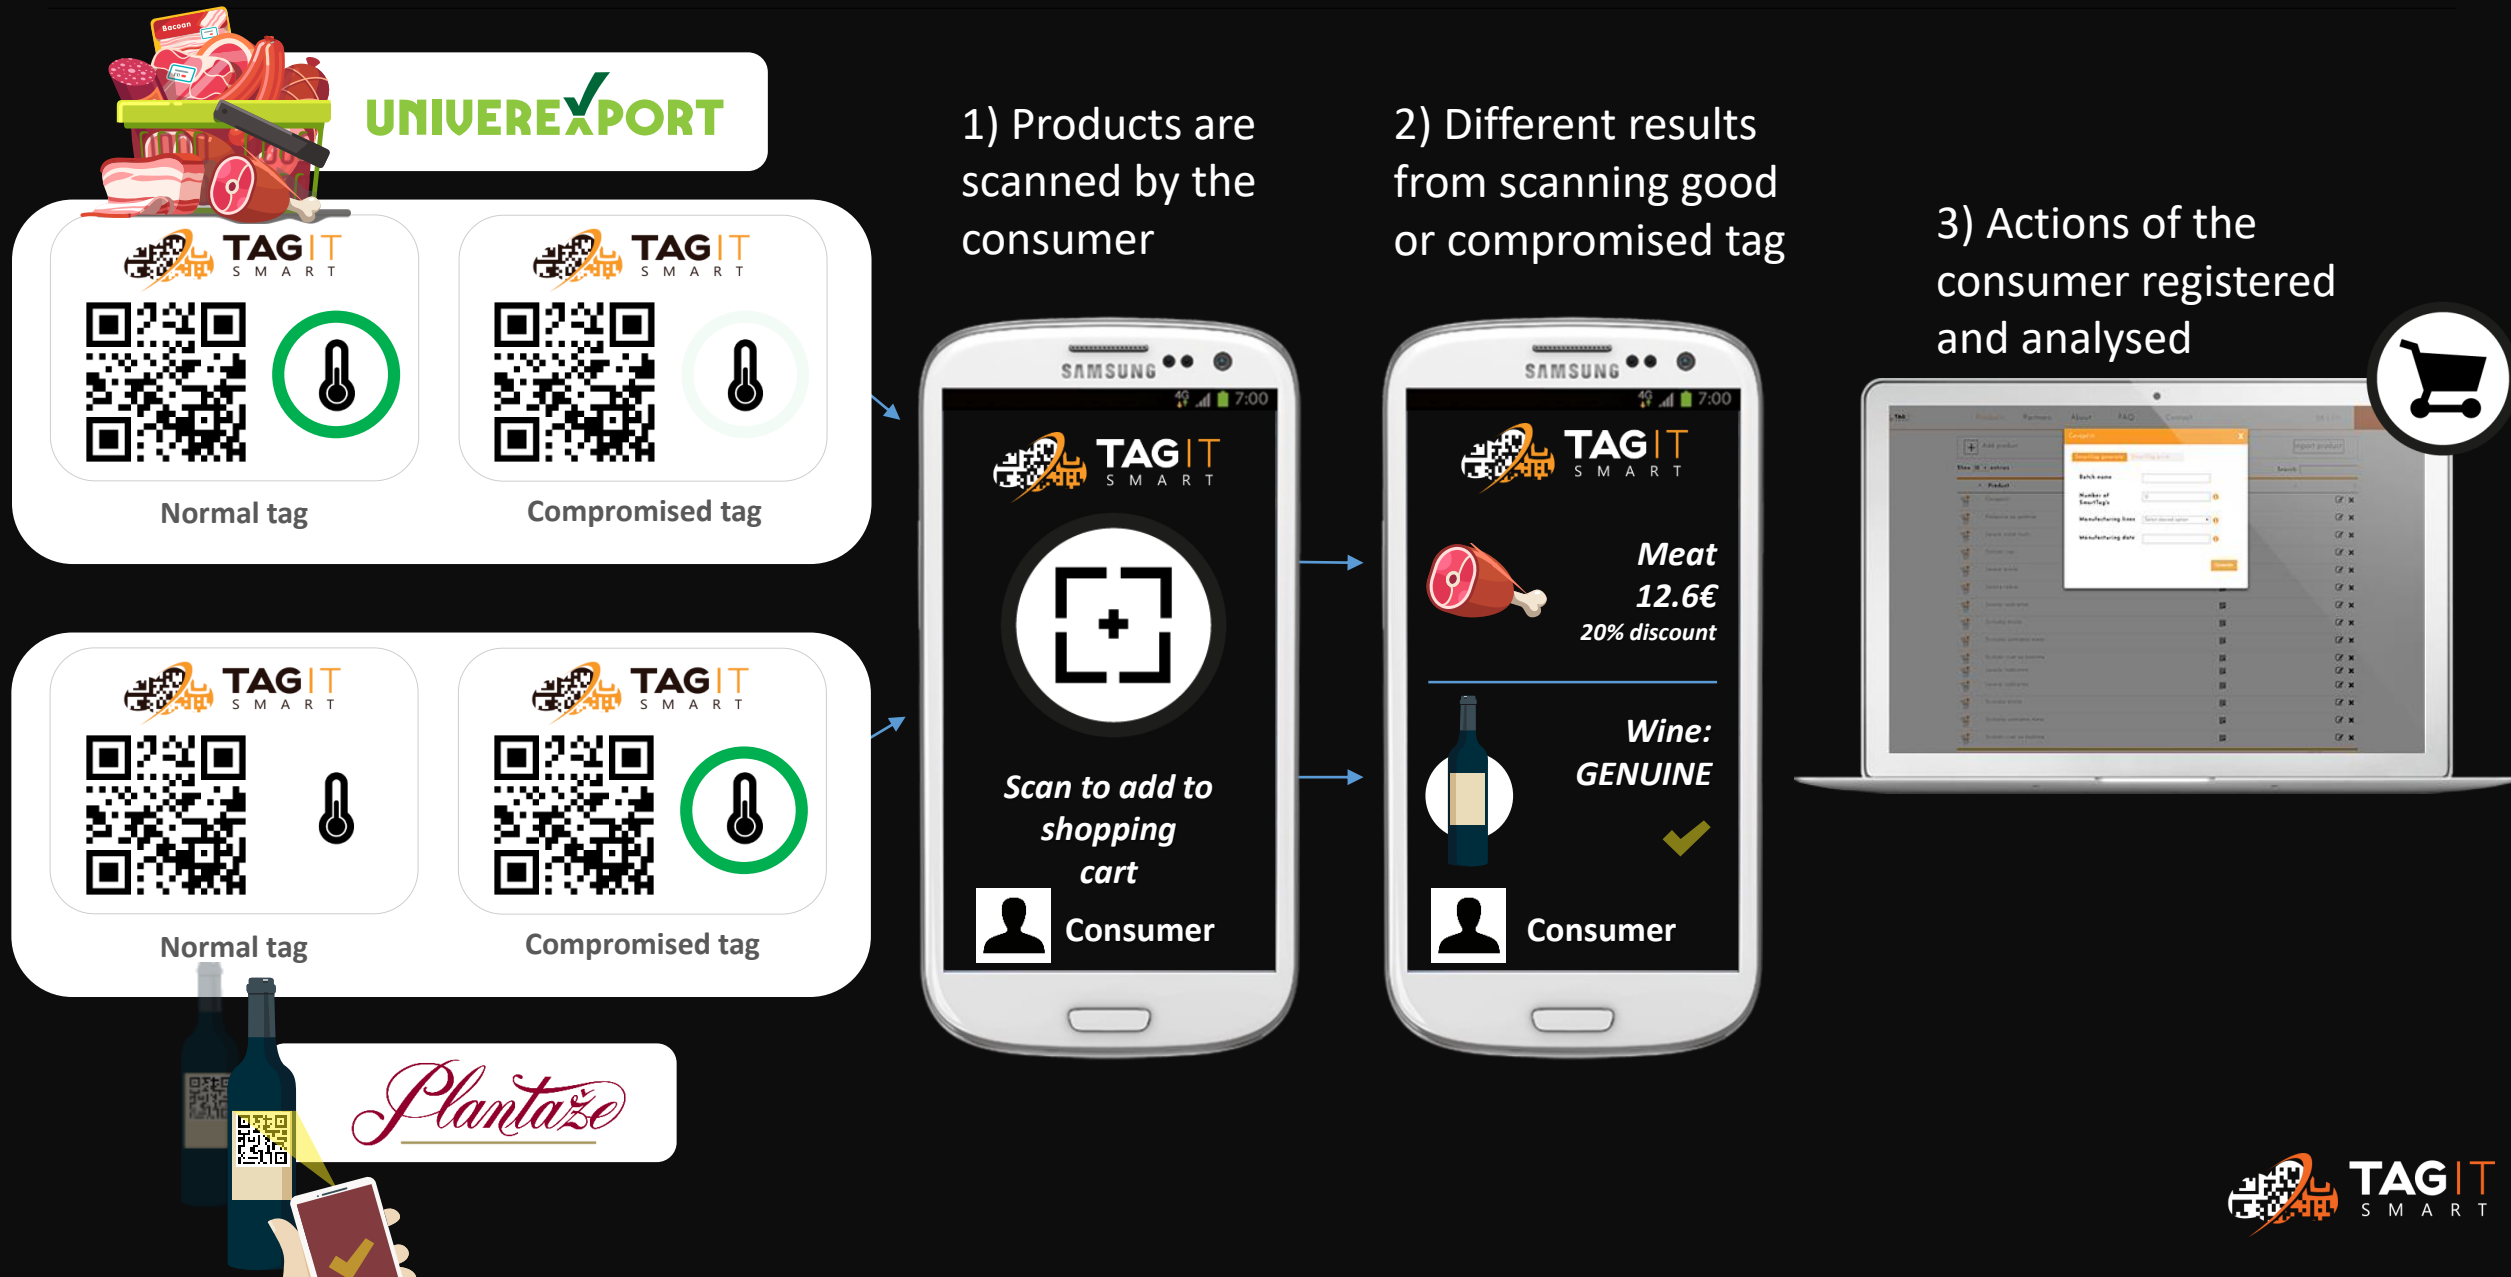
Bacoon

UNIVEREXPORT

TAG IT SMART

TAG IT SMART

Normal tag

Compromised tag

TAG IT SMART

TAG IT SMART

Normal tag

Compromised tag

Plantaže

1) Products are scanned by the consumer

SAMSUNG

7:00

TAG IT SMART

Scan to add to shopping cart

Consumer

2) Different results from scanning good or compromised tag

SAMSUNG

7:00

TAG IT SMART

Meat 12.6€ 20% discount

Wine: GENUINE

Consumer

3) Actions of the consumer registered and analysed

TAG IT SMART